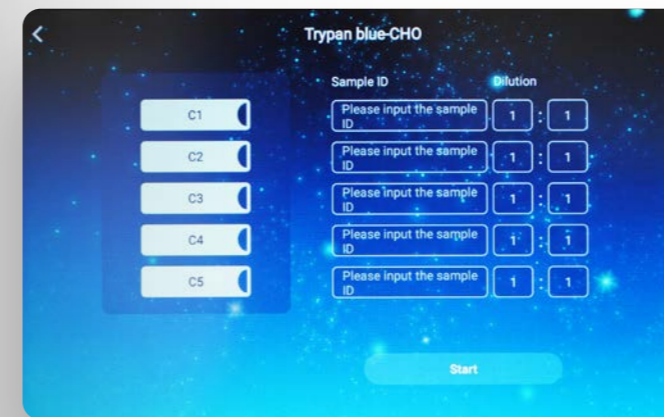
<

Trypan blue-CHO

Sample ID

Dilution

C1

Please input the sample ID

1 : 1

C2

Please input the sample ID

1 : 1

C3

Please input the sample ID

1 : 1

C4

Please input the sample ID

1 : 1

C5

Please input the sample ID

1 : 1

Start